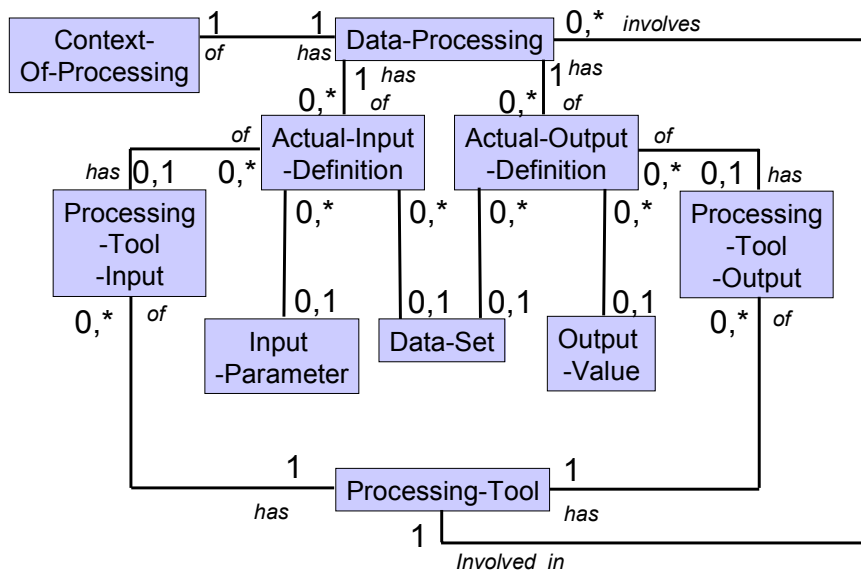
Context-Of-Processing
1
of
1
has
Data-Processing
0,*
involves
1
has
of
0,*
1
has
of
0,*
of
has
0,1
0,*
Actual-Input-Definition
Actual-Output-Definition
of
0,*
0,1
has
Processing-Tool-Input
0,*
0,*
0,*
0,*
Processing-Tool-Output
0,*
of
0,1
0,1
0,1
0,1
0,*
of
Input-Parameter
Data-Set
Output-Value
1
Processing-Tool
1
has
has
1
Involved in